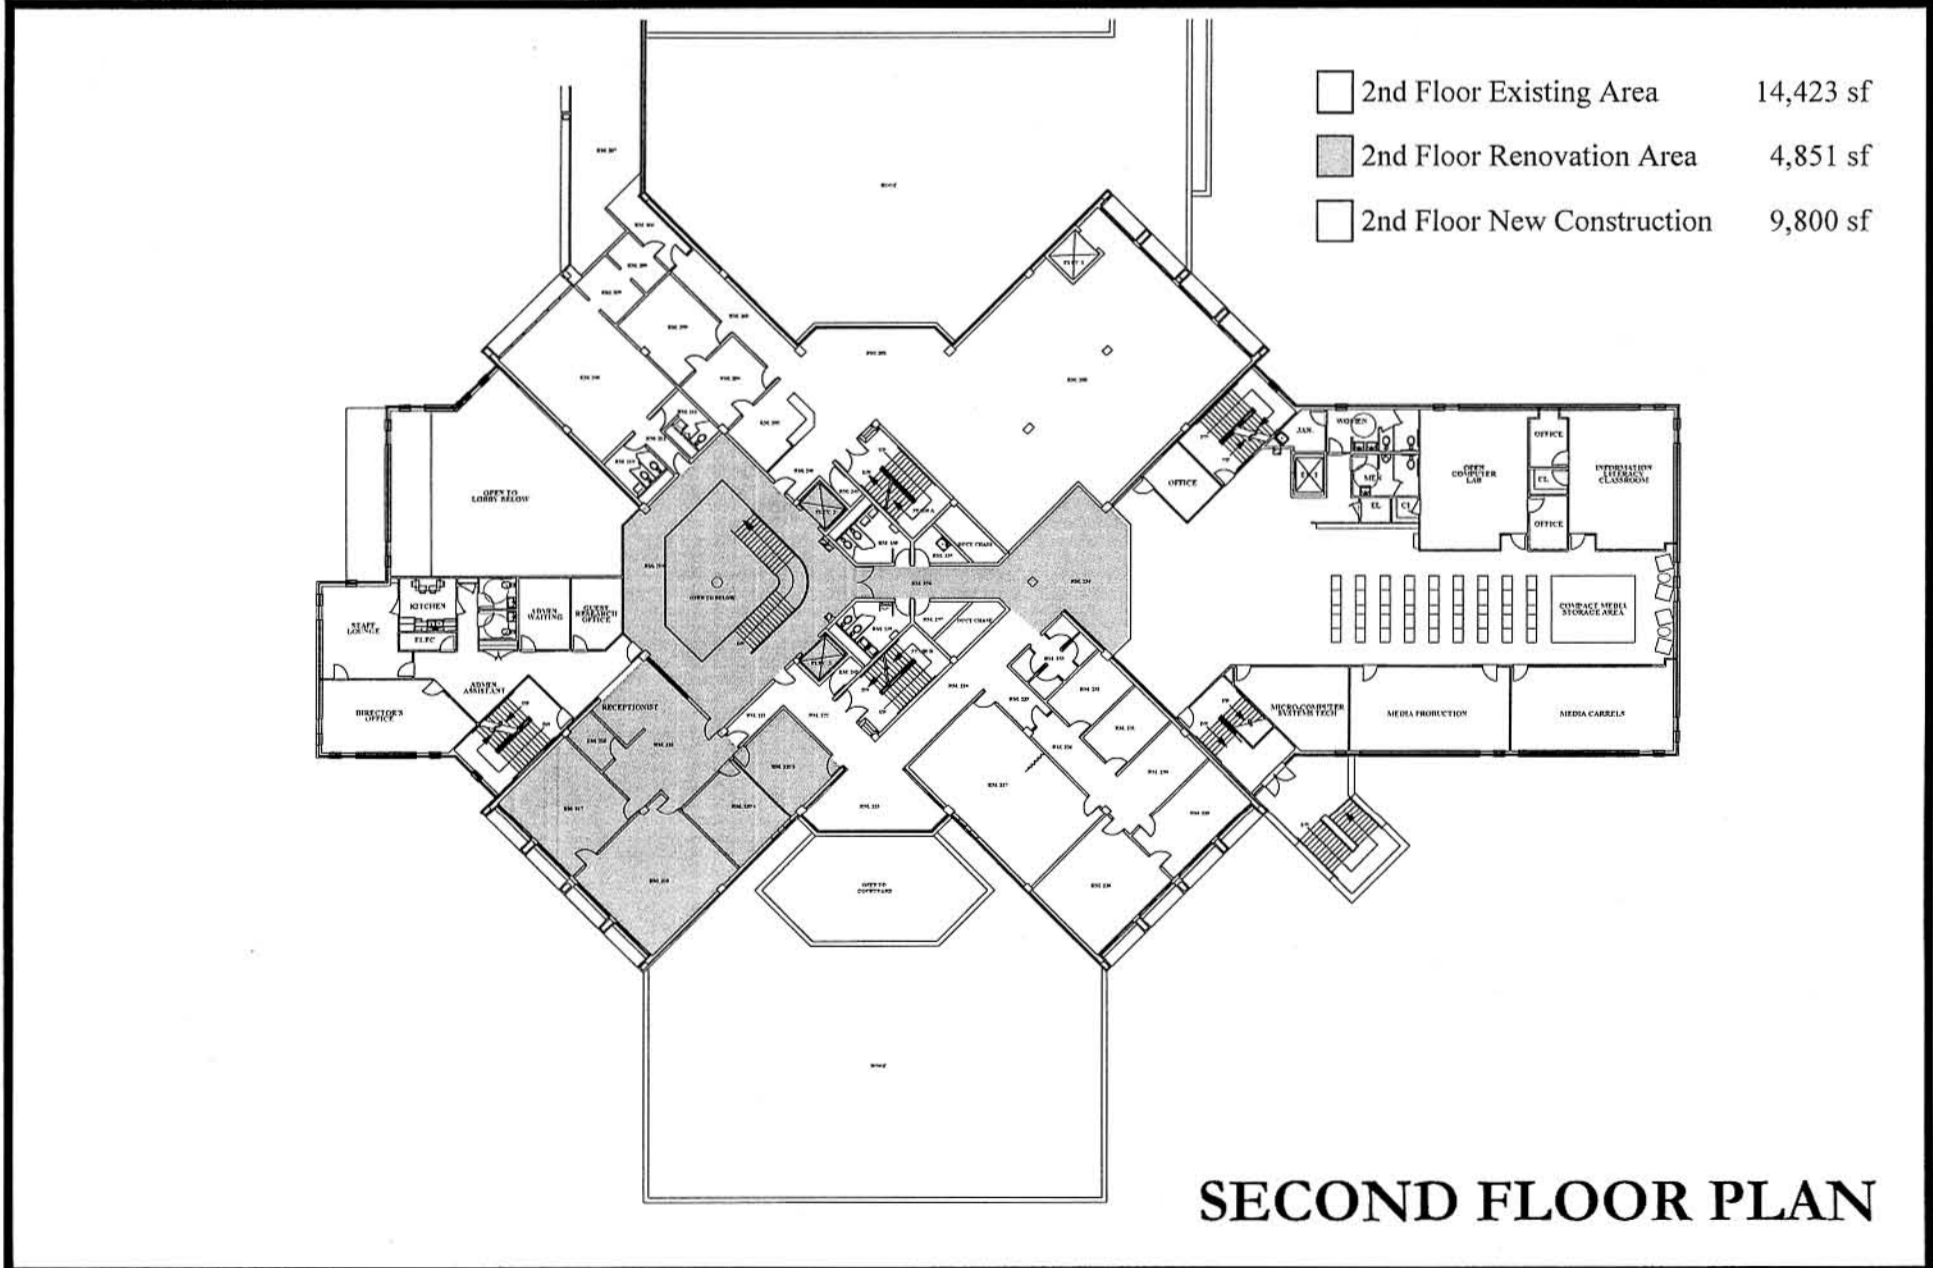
2nd Floor Existing Area 14,423 sf

2nd Floor Renovation Area 4,851 sf

2nd Floor New Construction 9,800 sf

OPEN TO LOBBY BELOW

KITCHEN

STAFF LOUNGE

ELEC

ADMIN WAITING

GUEST RESEARCH OFFICE

ADMIN ASSISTANT

DIRECTOR'S OFFICE

RECEPTIONIST

OPEN TO BELOW

OPEN TO COURTYARD

OFFICE

JAN.

WOMEN

MEN

EL

CL

OFFICE

OPEN COMPUTER LAB

OFFICE

INFORMATION LITERACY CLASSROOM

CL

COMPACT MEDIA STORAGE AREA

MICRO COMPUTER SYSTEMS TECH

MEDIA PRODUCTION

MEDIA CARRELS

SECOND FLOOR PLAN